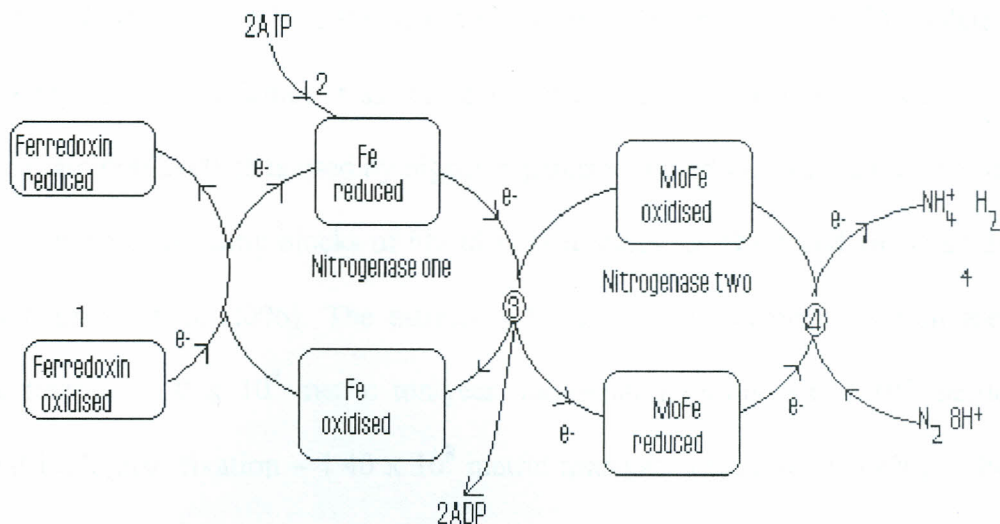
2ATP

2

Ferredoxin reduced

e-

Fe reduced

e-

MoFe oxidised

e-

$NH_4^+$ $H_2$

Nitrogenase one

Nitrogenase two

4

1

e-

3

4

Ferredoxin oxidised

Fe oxidised

MoFe reduced

e-

e-

$N_2$ $8H^+$

2ADP